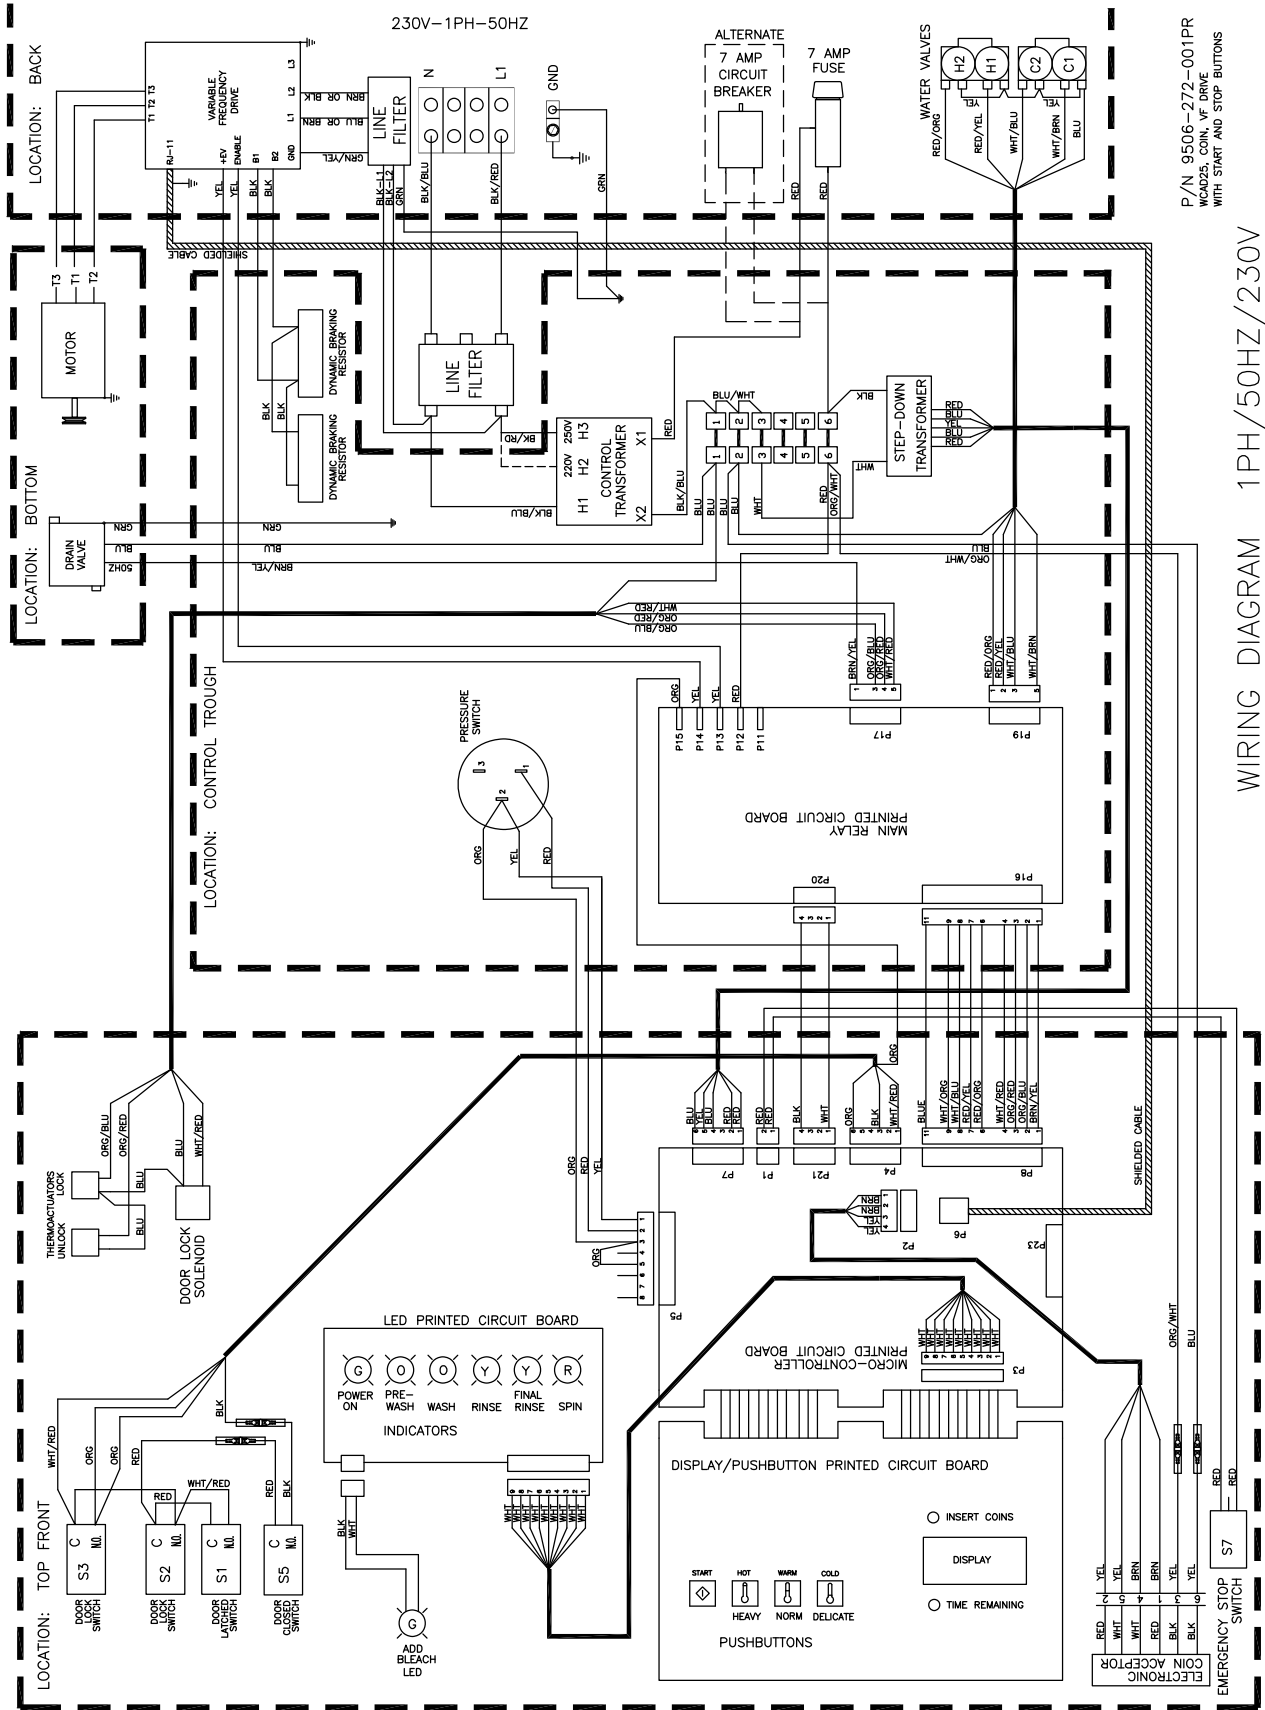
230V–1PH–50HZ

LOCATION: BACK

VARIABLE FREQUENCY DRIVE
T1 T2 T3
RJ-11
+EV ENABLE B1 B2 GND
L1 L2 L3

LINE FILTER

BRN OR BLK
BLU OR BRN
GRN/YEL

N L1 GND

ALTERNATE
7 AMP CIRCUIT BREAKER

7 AMP FUSE

WATER VALVES
H2 H1 C2 C1
RED/ORG YEL RED/YEL WHT/BLU YEL WHT/BRN BLU

P/N 9506-272-001PR
WCAD25, COIN, VF DRIVE
WITH START AND STOP BUTTONS

YEL YEL BLK BLK
BLK-L1 BLK-L2 GRN
BLK/BLU BLK/RED GRN
RED RED

SHIELDED CABLE

T3 T1 T2
MOTOR

DYNAMIC BRAKING RESISTOR
DYNAMIC BRAKING RESISTOR
BLK BLK

LINE FILTER

BK/RD
CONTROL TRANSFORMER
250V H3 X1
220V H2
H1 X2
RED
BLK/BLU

BLU/WHT
1 2 3 4 5 6
1 2 3 4 5 6
BLK

STEP-DOWN TRANSFORMER
RED BLU YEL BLU RED
WHT

BLK/BLU BLK BLU BLU WHT RED ORG/WHT

LOCATION: BOTTOM
DRAIN VALVE
GRN BLU 50HZ
GRN
BLU
BRN/YEL

BLU
ORG/WHT

WHT/RED
ORG/RED
ORG/BLU

LOCATION: CONTROL TROUGH

ORG YEL YEL RED
P15 P14 P13 P12 P11

BRN/YEL ORG/BLU ORG/RED WHT/RED
1 2 3 4 5
P17

RED/ORG RED/YEL WHT/BLU WHT/BRN
1 2 3 4 5
P19

MAIN RELAY PRINTED CIRCUIT BOARD

PRESSURE SWITCH
3 2 1
ORG YEL RED

P20
4 3 2 1

P16
11 10 9 8 7 6 5 4 3 2 1

ORG

BLU YEL BLU RED RED
5 4 3 2 1
P7

RED RED
2 1
P1

BLK WHT
4 3 2 1
P21

ORG BLK WHT/RED
6 5 4 3 2 1
P4

BLUE WHT/ORG WHT/BLU RED/YEL RED/ORG WHT/RED ORG/RED ORG/BLU BRN/YEL
11 10 9 8 7 6 5 4 3 2 1
P8

SHIELDED CABLE

ORG/BLU ORG/RED BLU WHT/RED
THERMOACTUATORS LOCK
THERMOACTUATORS UNLOCK
BLU BLU
DOOR LOCK SOLENOID

ORG RED YEL
1 2 3 4 5 6 7 8
P5
ORG

BRN BRN YEL YEL
4 3 2 1
P2

P6

P23

LED PRINTED CIRCUIT BOARD
G O O Y Y R
POWER ON
PRE-WASH
WASH
RINSE
FINAL RINSE
SPIN
INDICATORS

MICRO-CONTROLLER PRINTED CIRCUIT BOARD
WHT WHT WHT WHT WHT WHT WHT WHT WHT
9 8 7 6 5 4 3 2 1
P3

WHT WHT WHT WHT WHT WHT WHT WHT WHT
9 8 7 6 5 4 3 2 1

ORG/WHT
BLU

DISPLAY/PUSHBUTTON PRINTED CIRCUIT BOARD

INSERT COINS
DISPLAY
TIME REMAINING

START HOT WARM COLD
HEAVY NORM DELICATE
PUSHBUTTONS

WHT/RED ORG ORG BLK
WHT/RED
RED
RED BLK

C N.O.
S3
C N.O.
S2
C N.O.
S1
C N.O.
S5

LOCATION: TOP FRONT
DOOR LOCK SWITCH
DOOR LOCK SWITCH
DOOR LATCHED SWITCH
DOOR CLOSED SWITCH

BLK WHT
G
ADD BLEACH LED

YEL YEL BRN BRN YEL YEL
2 4 5 1 9 6
RED WHT WHT RED BLK BLK
ELECTRONIC COIN ACCEPTOR

RED RED
S7
EMERGENCY STOP SWITCH

WIRING DIAGRAM 1PH/50HZ/230V